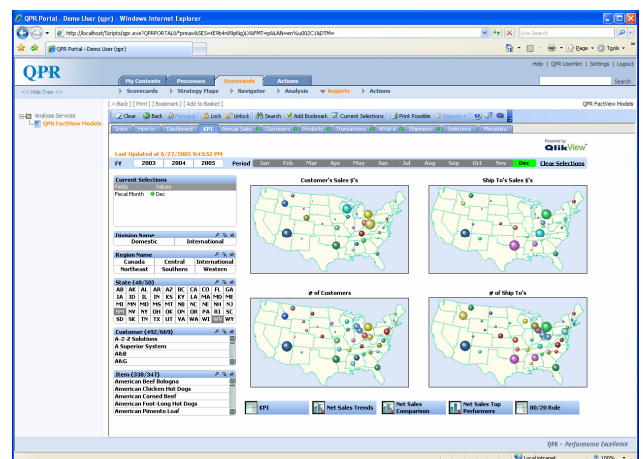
QPR Portal - Demo User (qpr) - Windows Internet Explorer

http://localhost/Scripts/qpr.exe?QPRPORTAL&*prmav&SES=tE9b4n89qNgXJ...

Live Search

QPR Portal - Demo User (qpr)

Page • Tools •

Help | QPR UserNet | Settings | Logout

QPR

My Contents | Processes | Scorecards | Actions

Search

<< Hide Tree <<

Scorecards | Strategy Maps | Navigator | Analysis | Reports | Actions

Analysis Services

QPR FactView Models

[ < Back ] [ Print ] [ Bookmark ] [ Add to Basket ]

QPR FactView Models

Clear | Back | Forward | Lock | Unlock | Search | Add Bookmark | Current Selections | Print Possible | Reports

Intro | How to | Dashboard | KPI | Annual Sales | Customers | Products | Transactions | What if | Shipments | Selections | Metadata

Last Updated at 6/27/2005 9:43:52 PM

QlikView

FY | 2003 | 2004 | 2005 | Period | Jan | Feb | Mar | Apr | May | Jun | Jul | Aug | Sep | Oct | Nov | Dec | Clear Selections

Current Selections

| Fields | Values |
|---|---|
| Fiscal Month | Dec |

Customer's Sales $'s

Ship To's Sales $'s

Division Name

Domestic | International

Region Name

Canada | Central | International
Northeast | Southern | Western

State (48/50)

AB AK AL AR AZ BC CA CO FL GA
IA ID IL IN KS KY LA MA MD ME
MI MN MO MS MT NC NE NH NJ
NM NV NY OH OK ON OR PA RI SC
SD TN TX UT VA WA WI WV WY

# of Customers

# of Ship To's

Customer (492/669)

A-Z-Z Solutions
A Superior System
A&B
A&G

Item (338/347)

American Beef Bologna
American Chicken Hot Dogs
American Corned Beef
American Foot-Long Hot Dogs
American Pimento Loaf

KPI | Net Sales Trends | Net Sales Comparison | Net Sales Top Performers | 80/20 Rule

QPR – Performance Excellence

Local intranet

100%